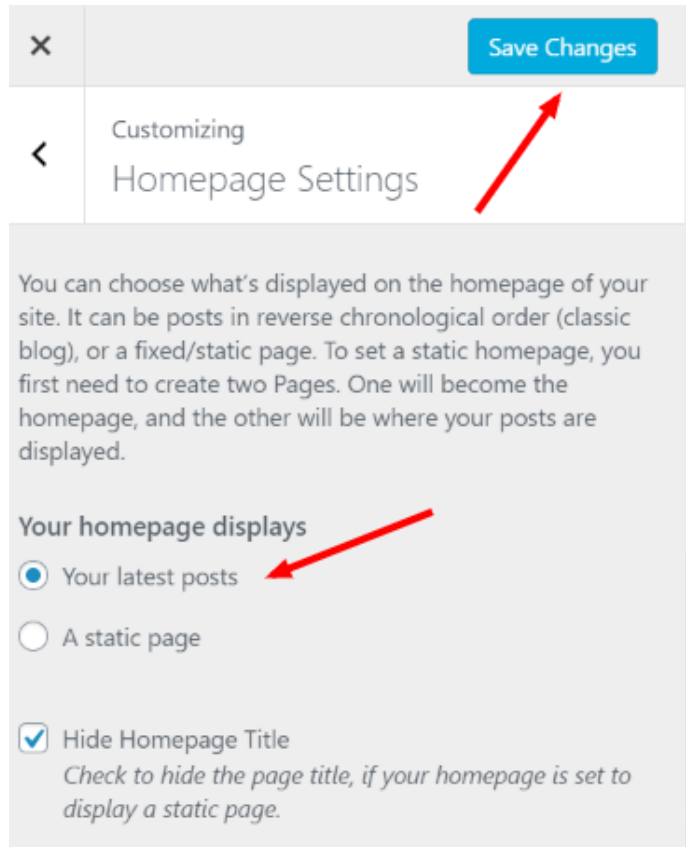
×

Save Changes

<

Customizing

Homepage Settings

You can choose what's displayed on the homepage of your site. It can be posts in reverse chronological order (classic blog), or a fixed/static page. To set a static homepage, you first need to create two Pages. One will become the homepage, and the other will be where your posts are displayed.

Your homepage displays

Your latest posts

A static page

Hide Homepage Title

*Check to hide the page title, if your homepage is set to display a static page.*